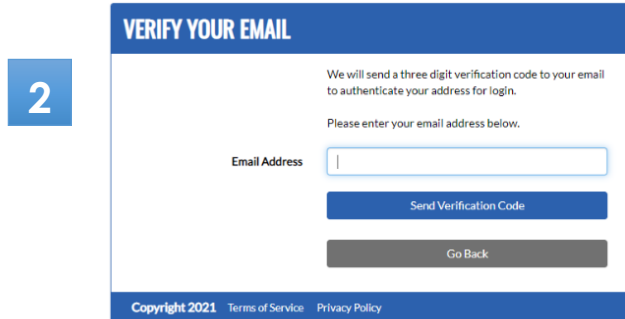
2

VERIFY YOUR EMAIL

We will send a three digit verification code to your email to authenticate your address for login.

Please enter your email address below.

Email Address

Send Verification Code

Go Back

Copyright 2021 Terms of Service Privacy Policy